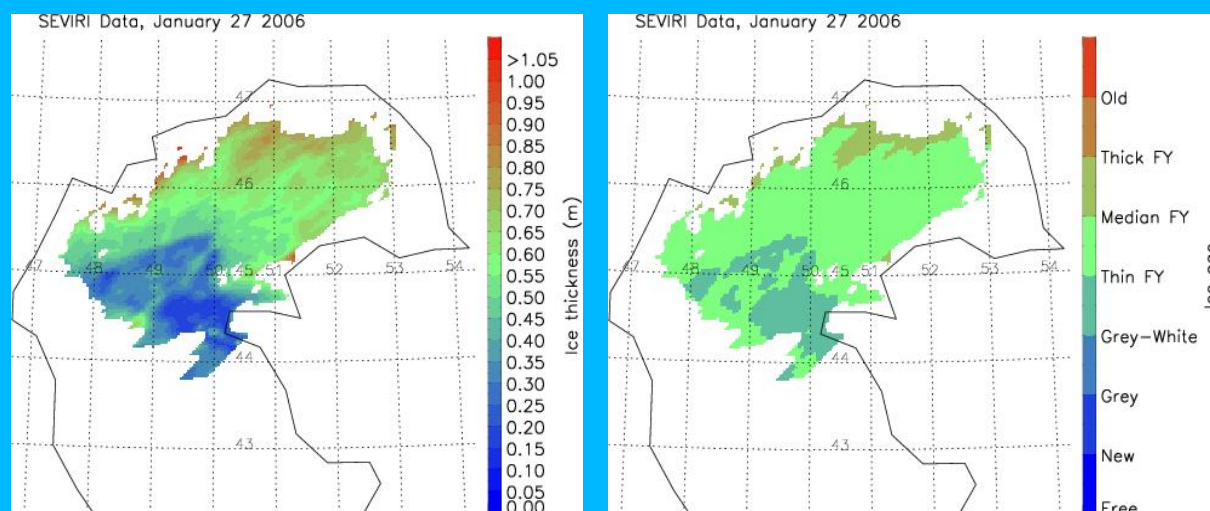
SEVIRI Data, January 27 2006

47
46
45
44
43
47 48 49 50 51 52 53 54

>1.05
1.00
0.95
0.90
0.85
0.80
0.75
0.70
0.65
0.60
0.55
0.50
0.45
0.40
0.35
0.30
0.25
0.20
0.15
0.10
0.05
0.00

Ice thickness (m)

SEVIRI Data, January 27 2006

47
46
45
44
43
47 48 49 50 51 52 53 54

Old
Thick FY
Median FY
Thin FY
Grey−White
Grey
New
Free

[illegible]